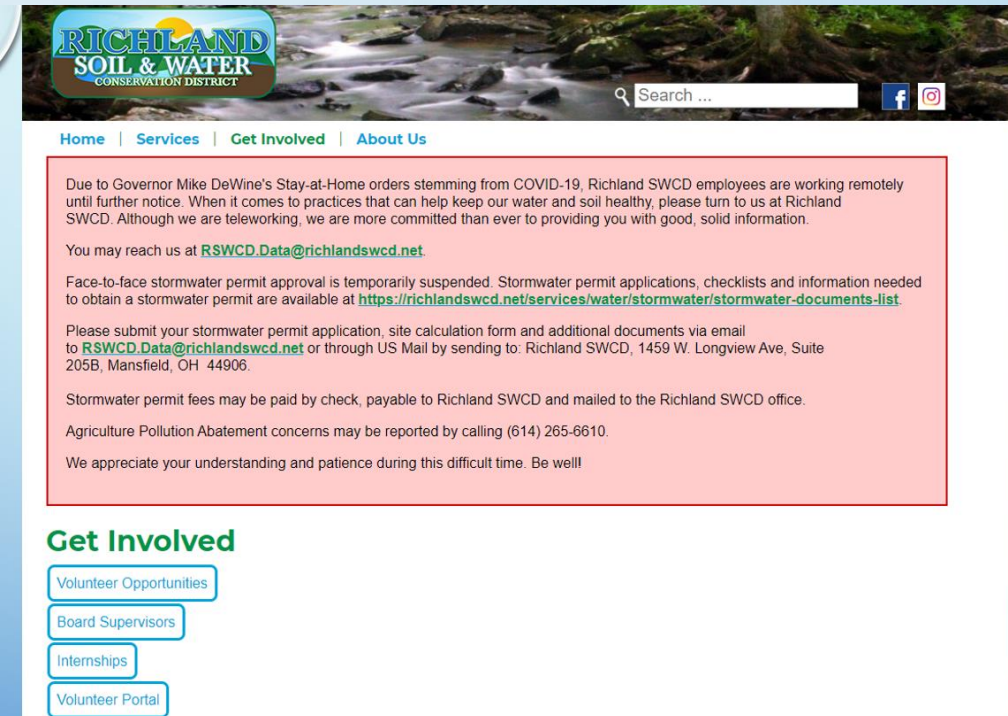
RICHLAND SOIL & WATER CONSERVATION DISTRICT

Search ...

Home | Services | Get Involved | About Us

Due to Governor Mike DeWine's Stay-at-Home orders stemming from COVID-19, Richland SWCD employees are working remotely until further notice. When it comes to practices that can help keep our water and soil healthy, please turn to us at Richland SWCD. Although we are teleworking, we are more committed than ever to providing you with good, solid information.

You may reach us at RSWCD.Data@richlandswcd.net.

Face-to-face stormwater permit approval is temporarily suspended. Stormwater permit applications, checklists and information needed to obtain a stormwater permit are available at https://richlandswcd.net/services/water/stormwater/stormwater-documents-list.

Please submit your stormwater permit application, site calculation form and additional documents via email to RSWCD.Data@richlandswcd.net or through US Mail by sending to: Richland SWCD, 1459 W. Longview Ave, Suite 205B, Mansfield, OH 44906.

Stormwater permit fees may be paid by check, payable to Richland SWCD and mailed to the Richland SWCD office.

Agriculture Pollution Abatement concerns may be reported by calling (614) 265-6610.

We appreciate your understanding and patience during this difficult time. Be well!

Get Involved

Volunteer Opportunities

Board Supervisors

Internships

Volunteer Portal